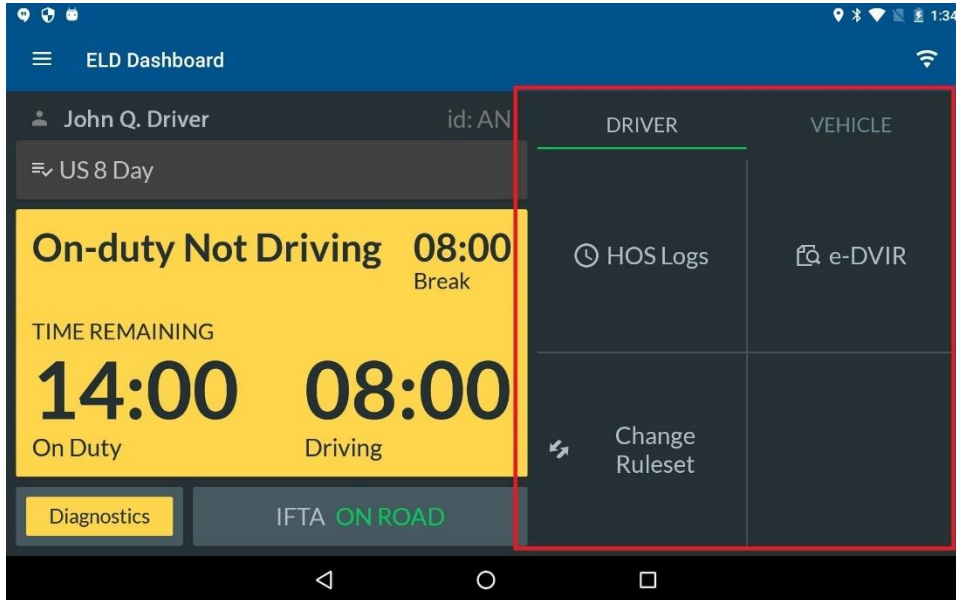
1:34

ELD Dashboard

John Q. Driver id: AN

US 8 Day

On-duty Not Driving 08:00 Break

TIME REMAINING

14:00 On Duty

08:00 Driving

Diagnostics

IFTA ON ROAD

DRIVER

VEHICLE

HOS Logs

e-DVIR

Change Ruleset